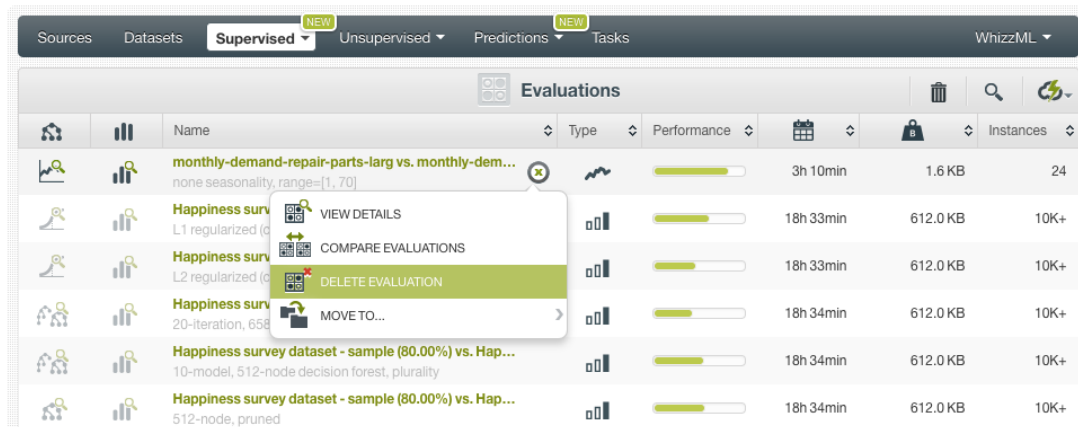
Sources Datasets Supervised NEW Unsupervised Predictions NEW Tasks WhizzML

Evaluations

| | | Name | Type | Performance | | | Instances |
|---|---|---|---|---|---|---|---|
| | | monthly-demand-repair-parts-larg vs. monthly-dem… none seasonality, range=[1, 70] | | | 3h 10min | 1.6 KB | 24 |
| | | Happiness surv L1 regularized (c | | | 18h 33min | 612.0 KB | 10K+ |
| | | Happiness surv L2 regularized (c | | | 18h 33min | 612.0 KB | 10K+ |
| | | Happiness surv 20-iteration, 658 | | | 18h 34min | 612.0 KB | 10K+ |
| | | Happiness survey dataset - sample (80.00%) vs. Hap… 10-model, 512-node decision forest, plurality | | | 18h 34min | 612.0 KB | 10K+ |
| | | Happiness survey dataset - sample (80.00%) vs. Hap… 512-node, pruned | | | 18h 34min | 612.0 KB | 10K+ |

VIEW DETAILS
COMPARE EVALUATIONS
DELETE EVALUATION
MOVE TO...